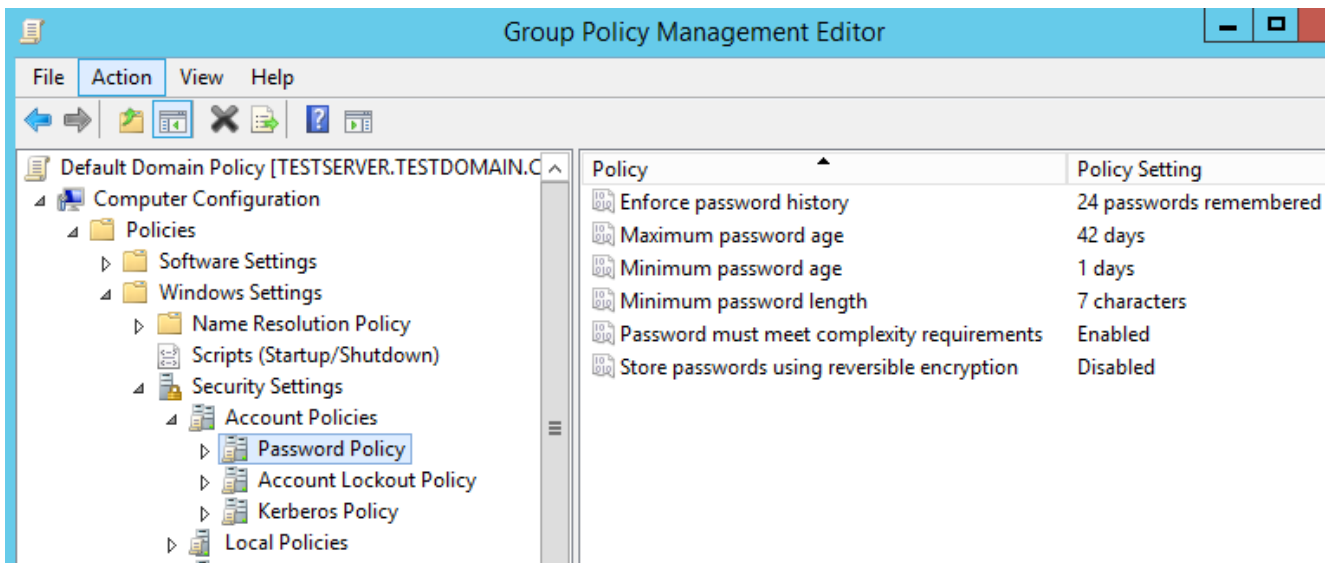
Group Policy Management Editor

File Action View Help

Default Domain Policy [TESTSERVER.TESTDOMAIN.C
Computer Configuration
Policies
Software Settings
Windows Settings
Name Resolution Policy
Scripts (Startup/Shutdown)
Security Settings
Account Policies
Password Policy
Account Lockout Policy
Kerberos Policy
Local Policies

| Policy | Policy Setting |
|---|---|
| Enforce password history | 24 passwords remembered |
| Maximum password age | 42 days |
| Minimum password age | 1 days |
| Minimum password length | 7 characters |
| Password must meet complexity requirements | Enabled |
| Store passwords using reversible encryption | Disabled |